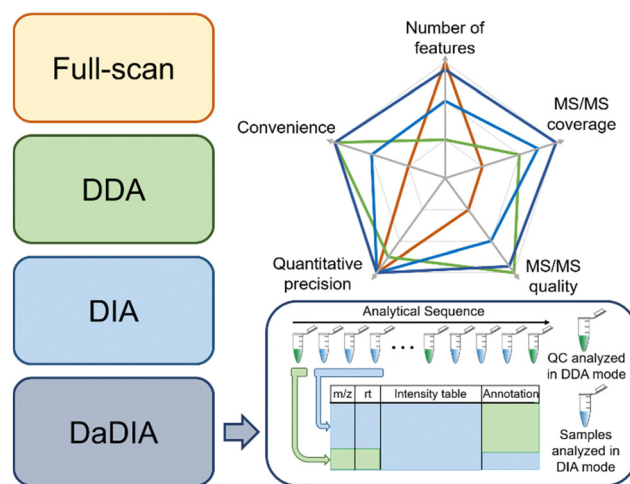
Full-scan

DDA

DIA

DaDIA

Number of features

MS/MS coverage

MS/MS quality

Quantitative precision

Convenience

Analytical Sequence

...

QC analyzed in DDA mode

| m/z | rt | Intensity table | Annotation |
|---|---|---|---|

Samples analyzed in DIA mode